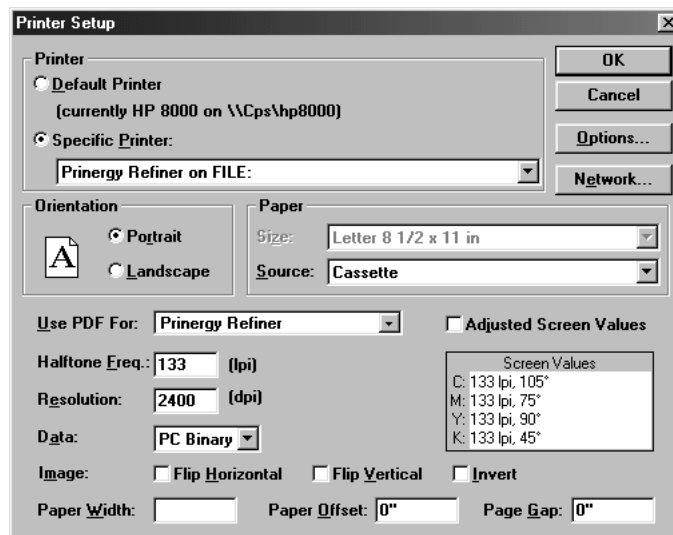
Printer Setup

Printer
Default Printer
(currently HP 8000 on \\Cps\hp8000)
Specific Printer:
Prinergy Refiner on FILE:

OK
Cancel
Options...
Network...

Orientation
Portrait
Landscape

Paper
Size: Letter 8 1/2 x 11 in
Source: Cassette

Use PDF For: Prinergy Refiner
Adjusted Screen Values

Halftone Freq.: 133 (lpi)
Resolution: 2400 (dpi)
Data: PC Binary

Screen Values
C: 133 lpi, 105°
M: 133 lpi, 75°
Y: 133 lpi, 90°
K: 133 lpi, 45°

Image: Flip Horizontal Flip Vertical Invert

Paper Width: Paper Offset: 0" Page Gap: 0"